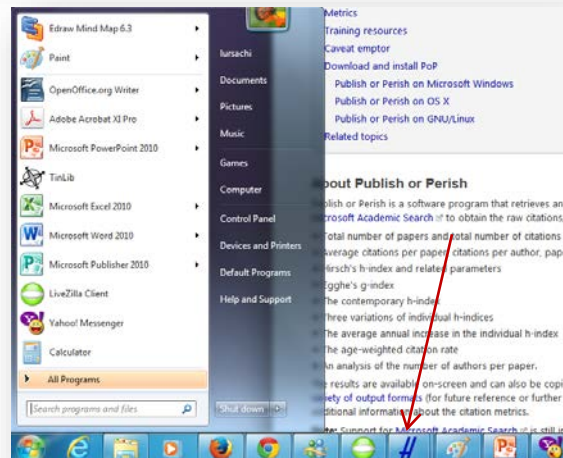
Edraw Mind Map 6.3
Paint
OpenOffice.org Writer
Adobe Acrobat XI Pro
Microsoft PowerPoint 2010
TinLib
Microsoft Excel 2010
Microsoft Word 2010
Microsoft Publisher 2010
LiveZilla Client
Yahoo! Messenger
Calculator
All Programs
Search programs and files

Iursachi
Documents
Pictures
Music
Games
Computer
Control Panel
Devices and Printers
Default Programs
Help and Support
Shut down

Metrics
Training resources
Caveat emptor
Download and install PoP
Publish or Perish on Microsoft Windows
Publish or Perish on OS X
Publish or Perish on GNU/Linux
Related topics

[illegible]bout Publish or Perish

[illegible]blish or Perish is a software program that retrieves an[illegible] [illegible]crosoft Academic Search to obtain the raw citations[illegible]

Total number of papers and total number of citations
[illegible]verage citations per paper, citations per author, pap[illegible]
Hirsch's h-index and related parameters
Egghe's g-index
The contemporary h-index
Three variations of individual h-indices
The average annual increase in the individual h-index
The age-weighted citation rate
An analysis of the number of authors per paper.

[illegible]e results are available on-screen and can also be copi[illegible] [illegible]ety of output formats (for future reference or further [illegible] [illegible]ditional information about the citation metrics.

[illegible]: Support for Microsoft Academic Search is still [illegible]